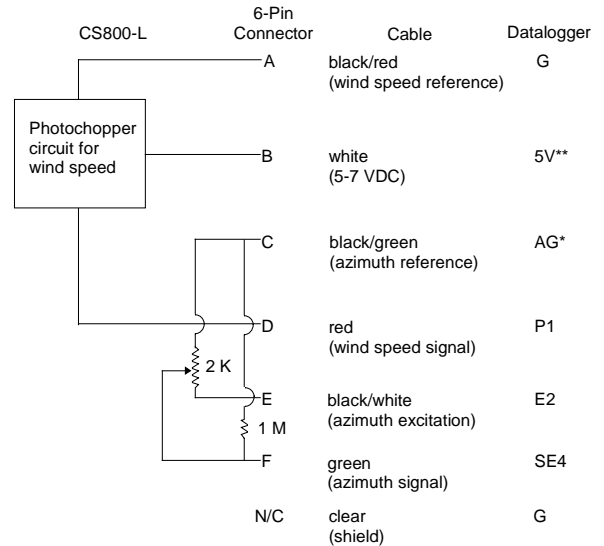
CS800-L

6-Pin Connector

Cable

Datalogger

Photochopper circuit for wind speed

2 K

1 M

A
black/red
(wind speed reference)
G

B
white
(5-7 VDC)
5V**

C
black/green
(azimuth reference)
AG*

D
red
(wind speed signal)
P1

E
black/white
(azimuth excitation)
E2

F
green
(azimuth signal)
SE4

N/C
clear
(shield)
G